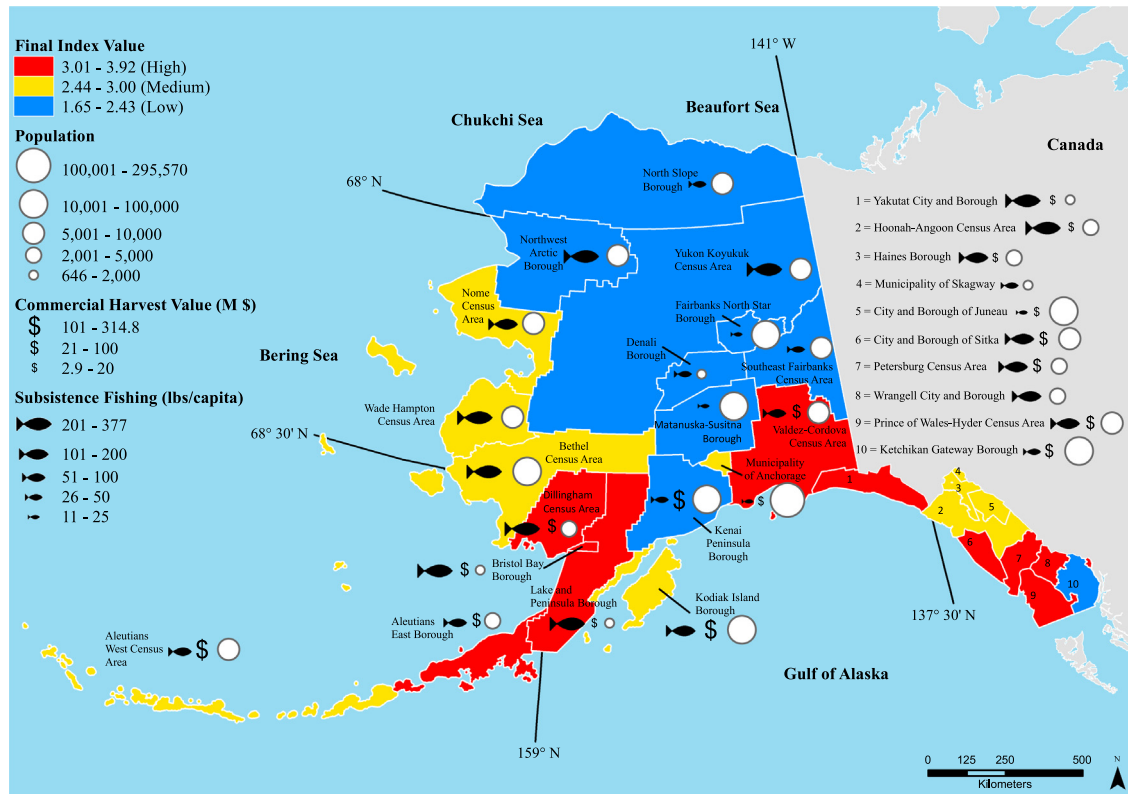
Final Index Value
3.01 - 3.92 (High)
2.44 - 3.00 (Medium)
1.65 - 2.43 (Low)

Population
100,001 - 295,570
10,001 - 100,000
5,001 - 10,000
2,001 - 5,000
646 - 2,000

Commercial Harvest Value (M $)
$ 101 - 314.8
$ 21 - 100
$ 2.9 - 20

Subsistence Fishing (lbs/capita)
201 - 377
101 - 200
51 - 100
26 - 50
11 - 25

141° W
Chukchi Sea
Beaufort Sea
Canada
68° N
North Slope Borough
Northwest Arctic Borough
Yukon Koyukuk Census Area
Nome Census Area
Fairbanks North Star Borough
Denali Borough
Southeast Fairbanks Census Area
Bering Sea
Wade Hampton Census Area
Matanuska-Susitna Borough
Valdez-Cordova Census Area
68° 30' N
Bethel Census Area
Municipality of Anchorage
Dillingham Census Area
Kenai Peninsula Borough
Bristol Bay Borough
Lake and Peninsula Borough
Aleutians East Borough
Kodiak Island Borough
Aleutians West Census Area
Gulf of Alaska
159° N
137° 30' N

1 = Yakutat City and Borough $
2 = Hoonah-Angoon Census Area $
3 = Haines Borough $
4 = Municipality of Skagway
5 = City and Borough of Juneau $
6 = City and Borough of Sitka $
7 = Petersburg Census Area $
8 = Wrangell City and Borough
9 = Prince of Wales-Hyder Census Area $
10 = Ketchikan Gateway Borough $

1 2 3 4 5 6 7 8 9 10

0 125 250 500
Kilometers
N